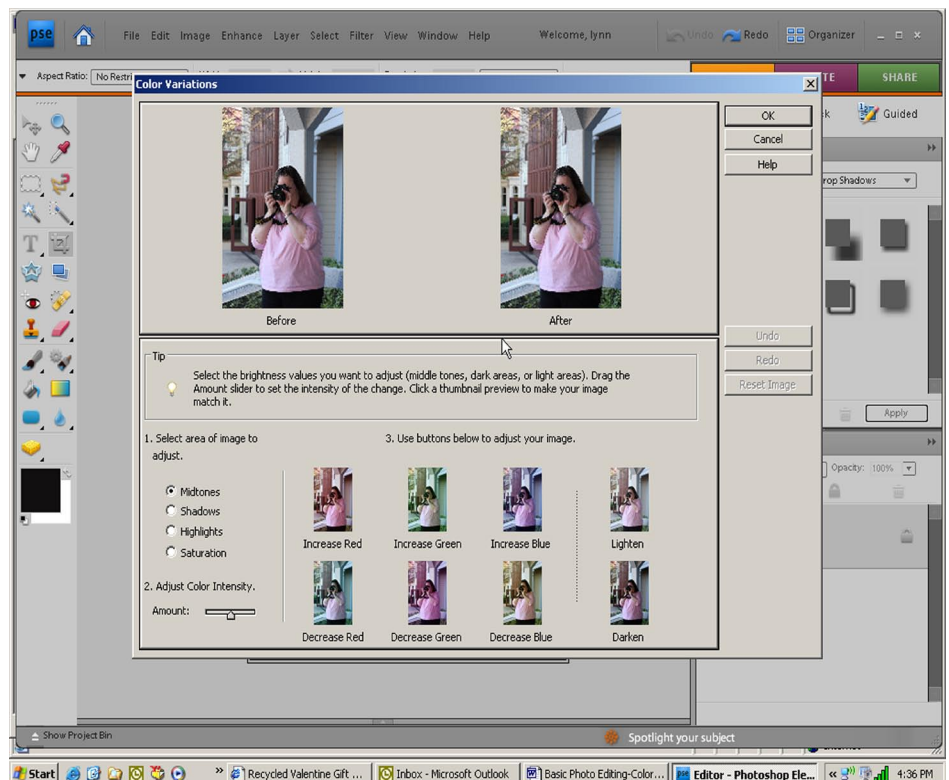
pse

File Edit Image Enhance Layer Select Filter View Window Help

Welcome, lynn

Undo Redo Organizer

Aspect Ratio: No Restri

TE SHARE

k Guided

rop Shadows

Color Variations

Before

After

OK

Cancel

Help

Undo

Redo

Reset Image

Tip

Select the brightness values you want to adjust (middle tones, dark areas, or light areas). Drag the Amount slider to set the intensity of the change. Click a thumbnail preview to make your image match it.

Apply

1. Select area of image to adjust.

Midtones

Shadows

Highlights

Saturation

2. Adjust Color Intensity.

Amount:

3. Use buttons below to adjust your image.

Increase Red

Increase Green

Increase Blue

Lighten

Decrease Red

Decrease Green

Decrease Blue

Darken

Opacity: 100%

Show Project Bin

Spotlight your subject

Start

Recycled Valentine Gift ...

Inbox - Microsoft Outlook

Basic Photo Editing-Color...

Editor - Photoshop Ele...

4:36 PM